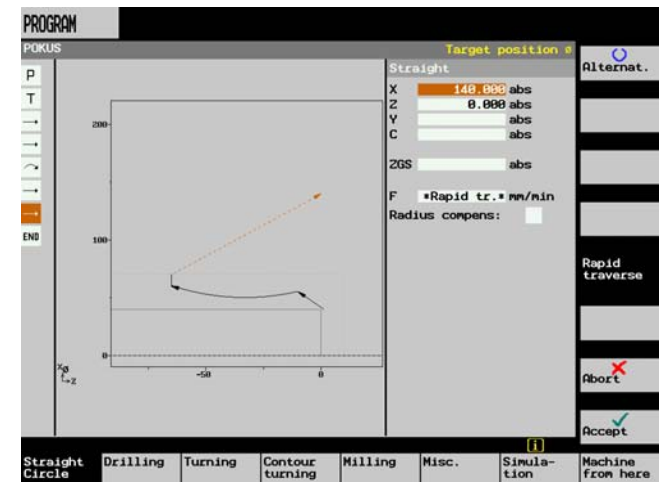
PROGRAM

POKUS

Target position ø

P
T
END

200
100
0
-50
0
X
Z

Straight

| | | |
|---|---|---|
| X | 140.000 | abs |
| Z | 0.000 | abs |
| Y | | abs |
| C | | abs |

ZGS abs

F •Rapid tr.• mm/min

Radius compens:

Alternat.

Rapid traverse

Abort

Accept

Straight Circle
Drilling
Turning
Contour turning
Milling
Misc.
Simulation
Machine from here